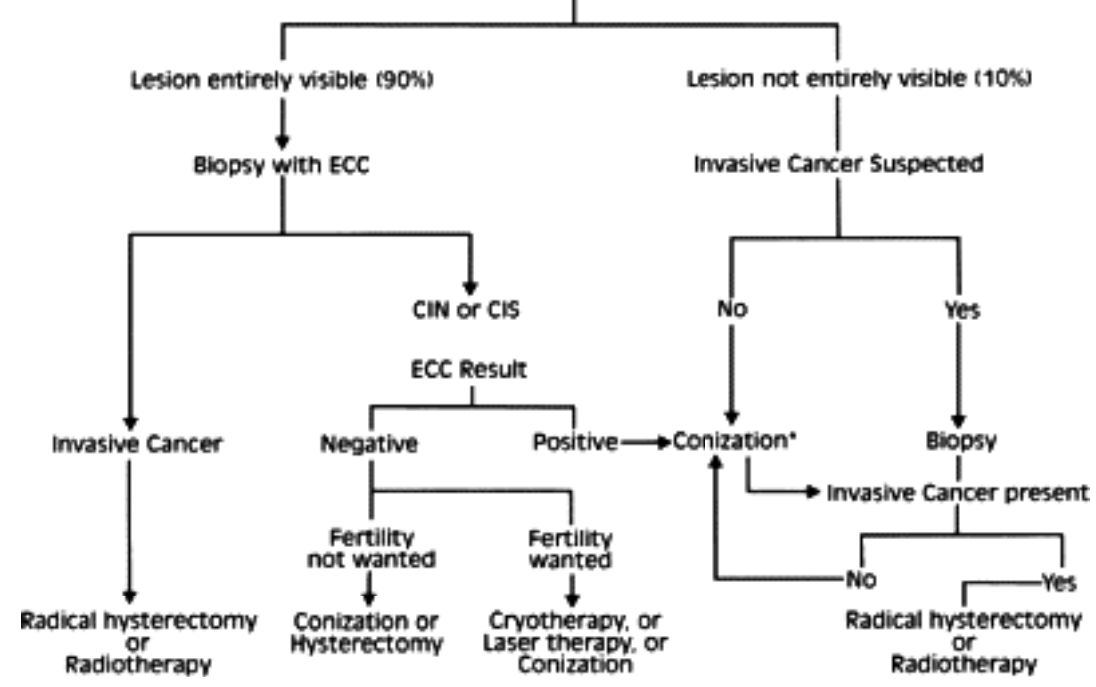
Lesion entirely visible (90%)

Lesion not entirely visible (10%)

Biopsy with ECC

Invasive Cancer Suspected

CIN or CIS

No

Yes

ECC Result

Invasive Cancer

Negative

Positive

Conization*

Biopsy

Invasive Cancer present

Fertility not wanted

Fertility wanted

No

Yes

Radical hysterectomy or Radiotherapy

Conization or Hysterectomy

Cryotherapy, or Laser therapy, or Conization

Radical hysterectomy or Radiotherapy